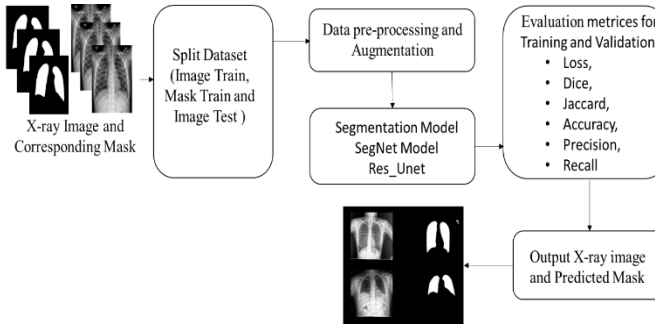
X-ray Image and Corresponding Mask

Split Dataset (Image Train, Mask Train and Image Test )

Data pre-processing and Augmentation

Segmentation Model SegNet Model Res_Unet

Evaluation metrices for Training and Validation

- Loss,
- Dice,
- Jaccard,
- Accuracy,
- Precision,
- Recall

Output X-ray image and Predicted Mask